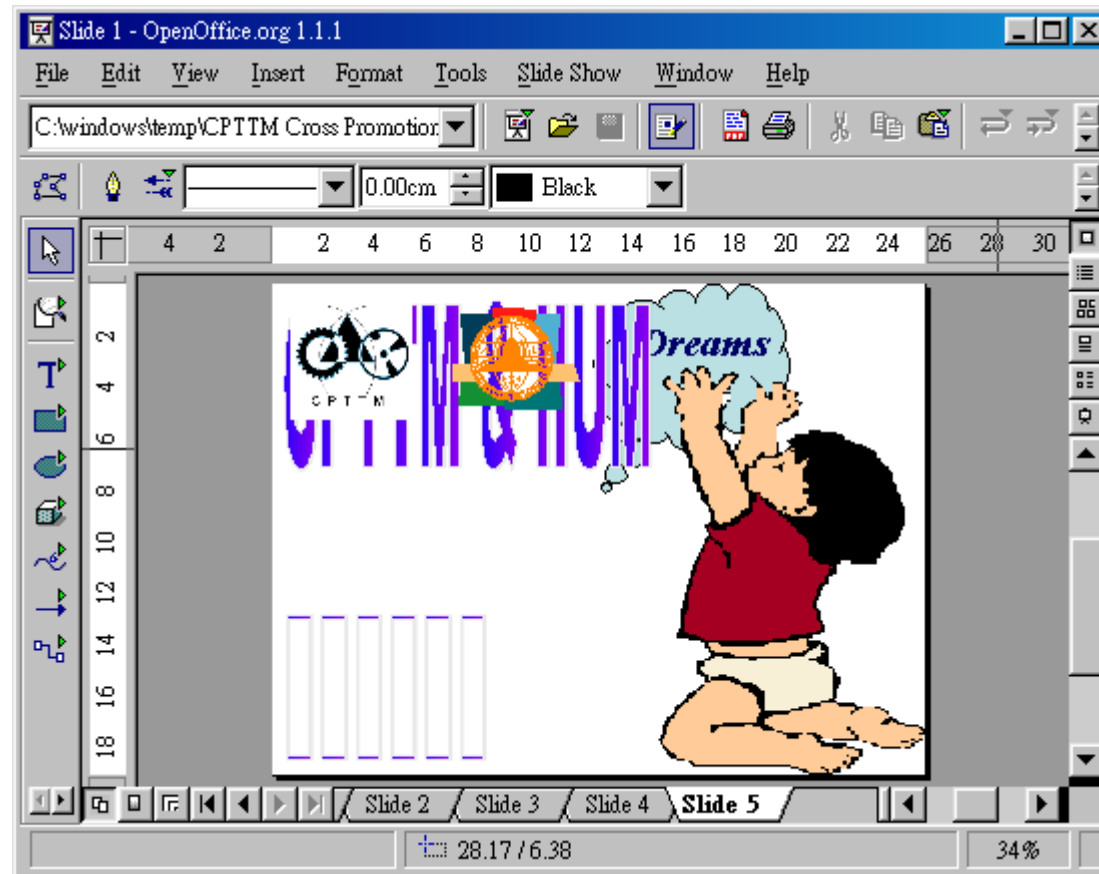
Slide 1 - OpenOffice.org 1.1.1

File Edit View Insert Format Tools Slide Show Window Help

C:\windows\temp\CPTTM Cross Promotior

0.00cm Black

4 2 2 4 6 8 10 12 14 16 18 20 22 24 26 28 30

2 4 6 8 10 12 14 16 18

CPTTM & HUM

CPTTM

Dreams

Slide 2 Slide 3 Slide 4 Slide 5

28.17 / 6.38

34%